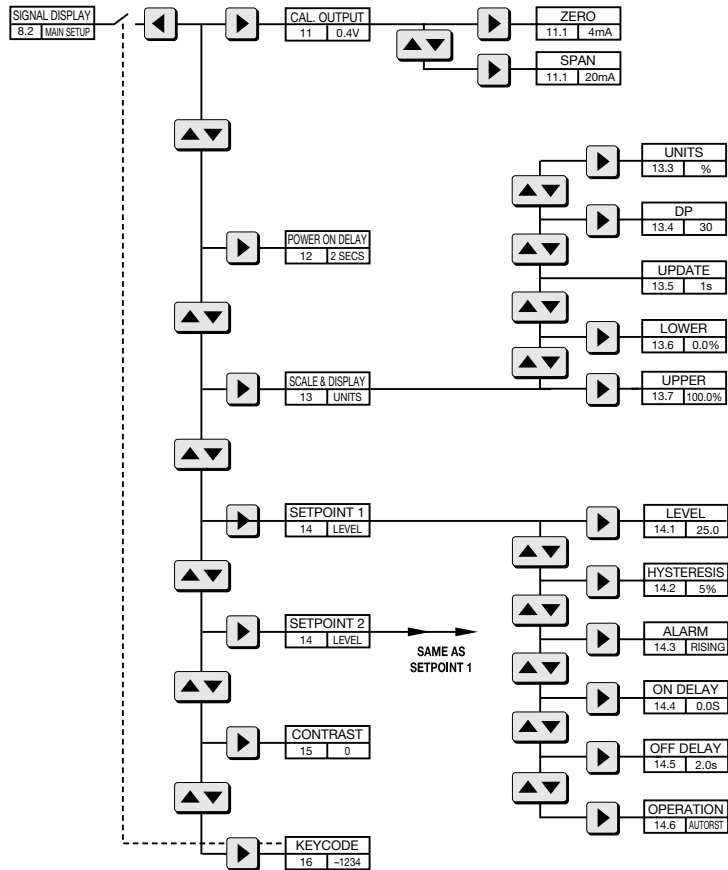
SIGNAL DISPLAY
8.2 MAIN SETUP

CAL. OUTPUT
11 0.4V

ZERO
11.1 4mA

SPAN
11.1 20mA

UNITS
13.3 %

DP
13.4 30

POWER ON DELAY
12 2 SECS

UPDATE
13.5 1s

LOWER
13.6 0.0%

SCALE & DISPLAY
13 UNITS

UPPER
13.7 100.0%

SETPOINT 1
14 LEVEL

LEVEL
14.1 25.0

HYSTERESIS
14.2 5%

SETPOINT 2
14 LEVEL

SAME AS SETPOINT 1

ALARM
14.3 RISING

ON DELAY
14.4 0.0S

CONTRAST
15 0

OFF DELAY
14.5 2.0s

OPERATION
14.6 AUTORST

KEYCODE
16 –1234